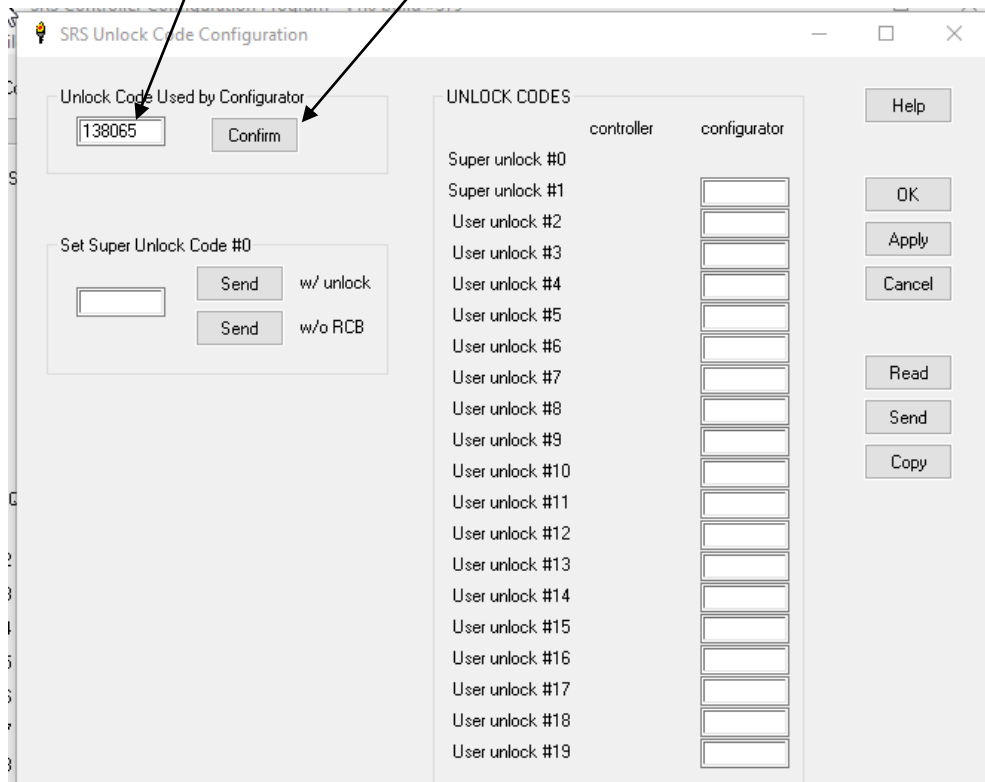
SRS Unlock Code Configuration

Unlock Code Used by Configurator
138065
Confirm

Set Super Unlock Code #0
Send w/ unlock
Send w/o RCB

UNLOCK CODES
controller configurator
Super unlock #0
Super unlock #1
User unlock #2
User unlock #3
User unlock #4
User unlock #5
User unlock #6
User unlock #7
User unlock #8
User unlock #9
User unlock #10
User unlock #11
User unlock #12
User unlock #13
User unlock #14
User unlock #15
User unlock #16
User unlock #17
User unlock #18
User unlock #19

Help
OK
Apply
Cancel
Read
Send
Copy